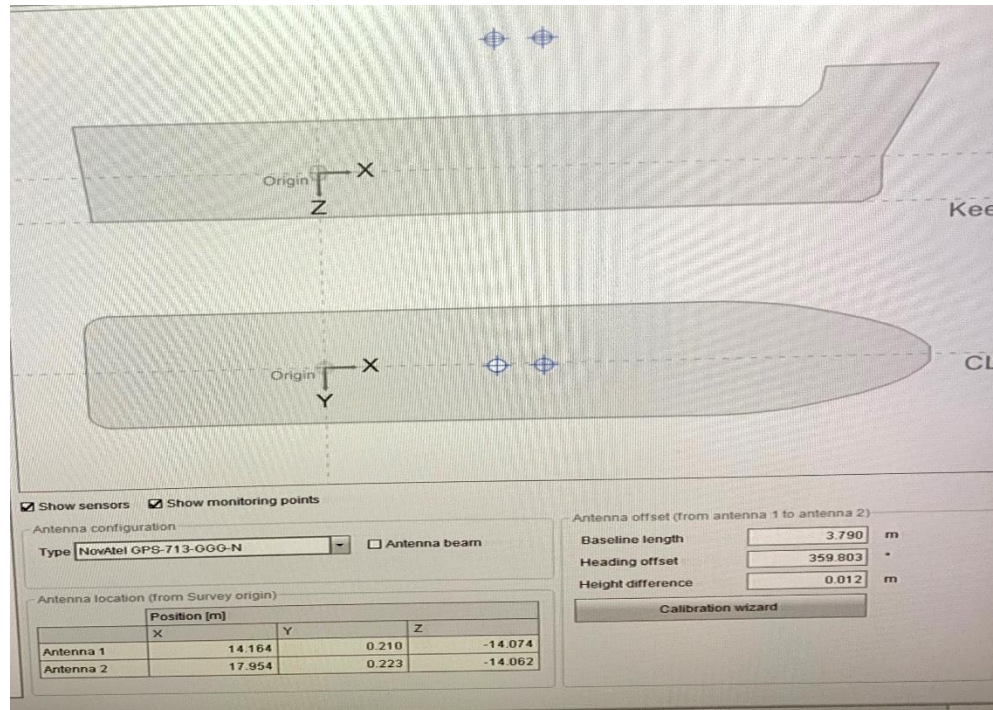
Origin X
Z
Kee

Origin X
Y
CL

☑ Show sensors ☑ Show monitoring points

Antenna configuration
Type NovAtel GPS-713-GGG-N ☐ Antenna beam

Antenna location (from Survey origin)

| | Position [m] | | |
|---|---|---|---|
| | X | Y | Z |
| Antenna 1 | 14.164 | 0.210 | -14.074 |
| Antenna 2 | 17.954 | 0.223 | -14.062 |

Antenna offset (from antenna 1 to antenna 2)
Baseline length 3.790 m
Heading offset 359.803 °
Height difference 0.012 m
Calibration wizard